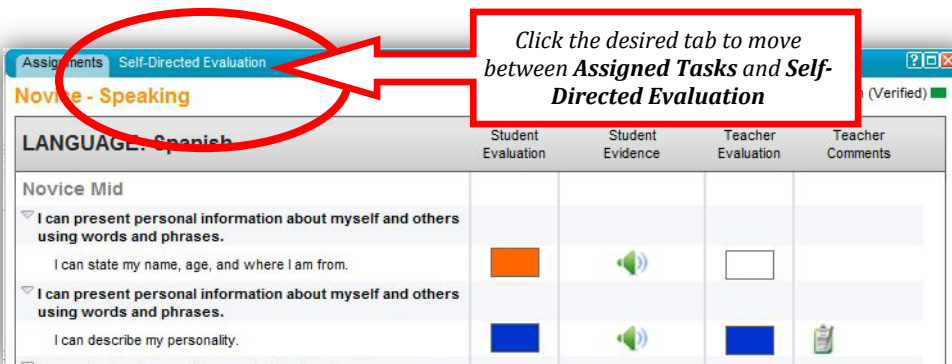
Assignments Self-Directed Evaluation

Click the desired tab to move between ***Assigned Tasks*** and ***Self-Directed Evaluation***

Novice - Speaking

n (Verified)

| LANGUAGE: Spanish | Student Evaluation | Student Evidence | Teacher Evaluation | Teacher Comments |
|---|---|---|---|---|
| Novice Mid | | | | |
| I can present personal information about myself and others using words and phrases. | | | | |
| I can state my name, age, and where I am from. | | | | |
| I can present personal information about myself and others using words and phrases. | | | | |
| I can describe my personality. | | | | |